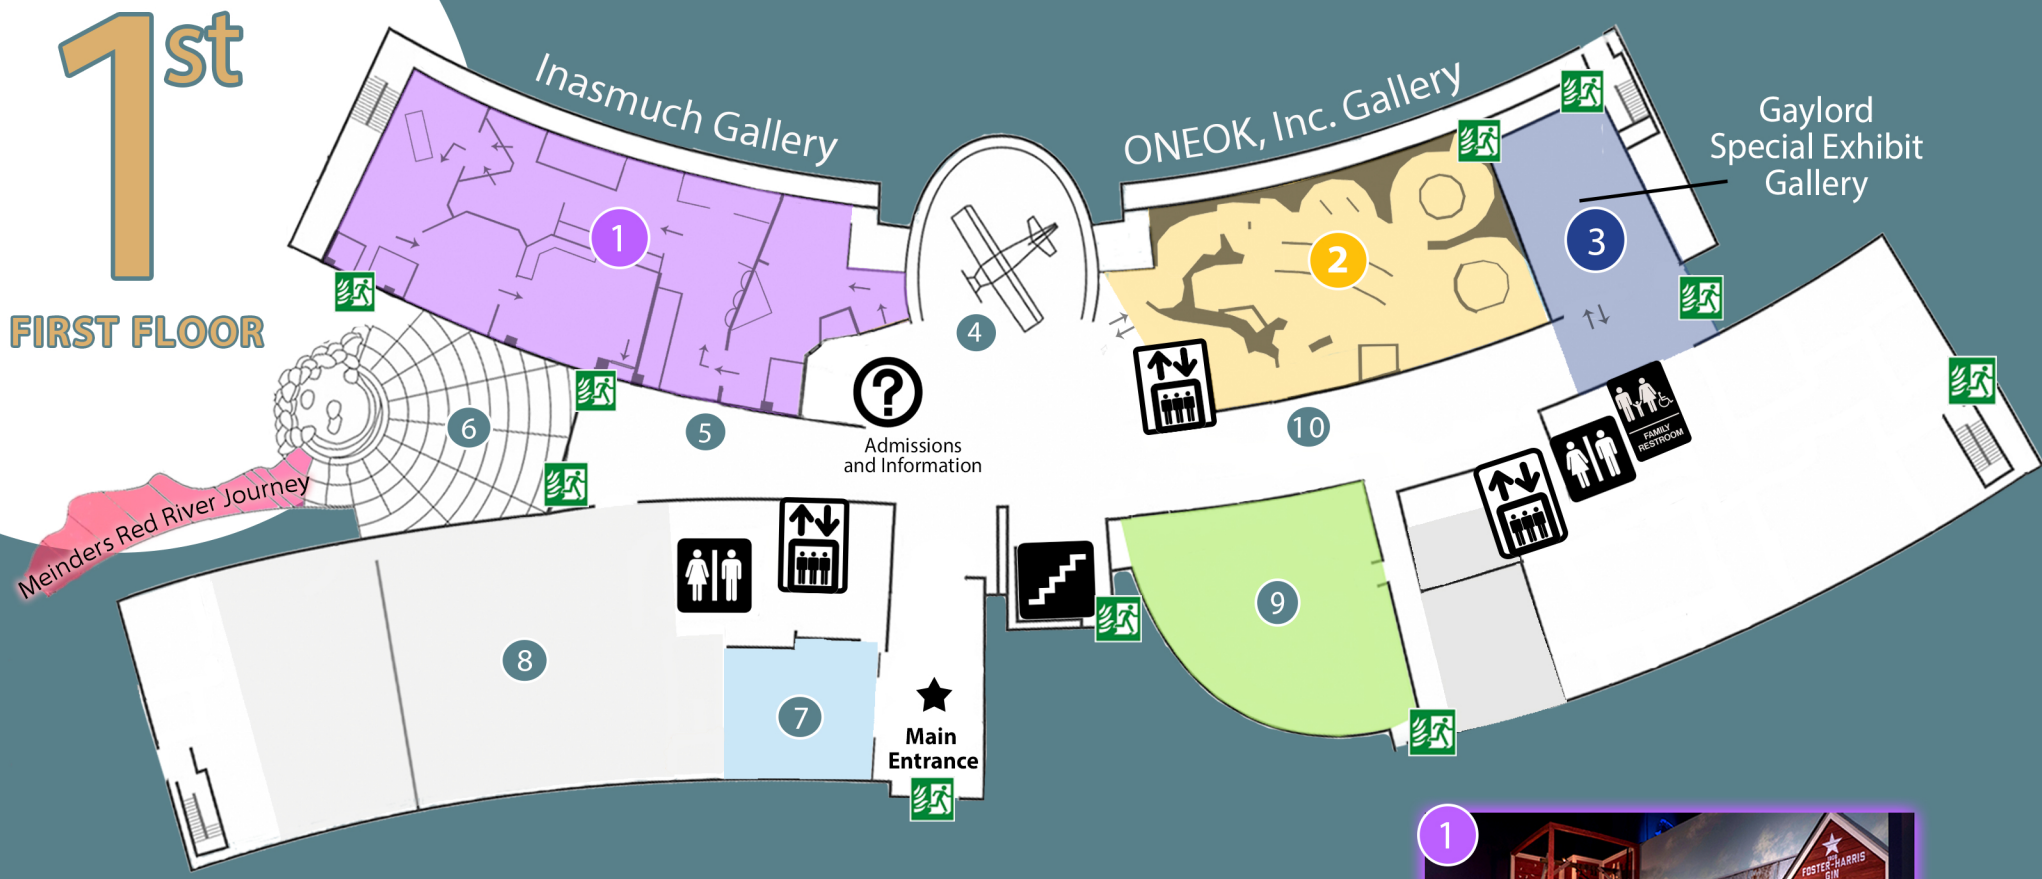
1st

FIRST FLOOR

Inasmuch Gallery

ONEOK, Inc. Gallery

Gaylord Special Exhibit Gallery

1

2

3

4

5

6

7

8

9

10

Admissions and Information

Meinders Red River Journey

FAMILY RESTROOM

Main Entrance

1

FOSTER-HARRIS GIN